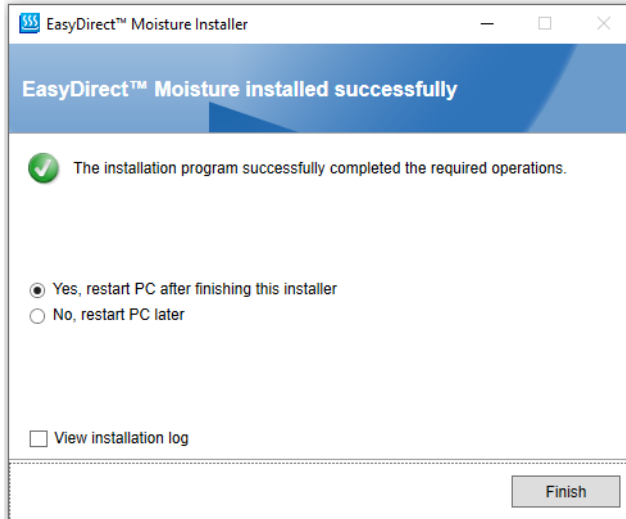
EasyDirect™ Moisture Installer

EasyDirect™ Moisture installed successfully

The installation program successfully completed the required operations.

Yes, restart PC after finishing this installer
No, restart PC later

View installation log

Finish